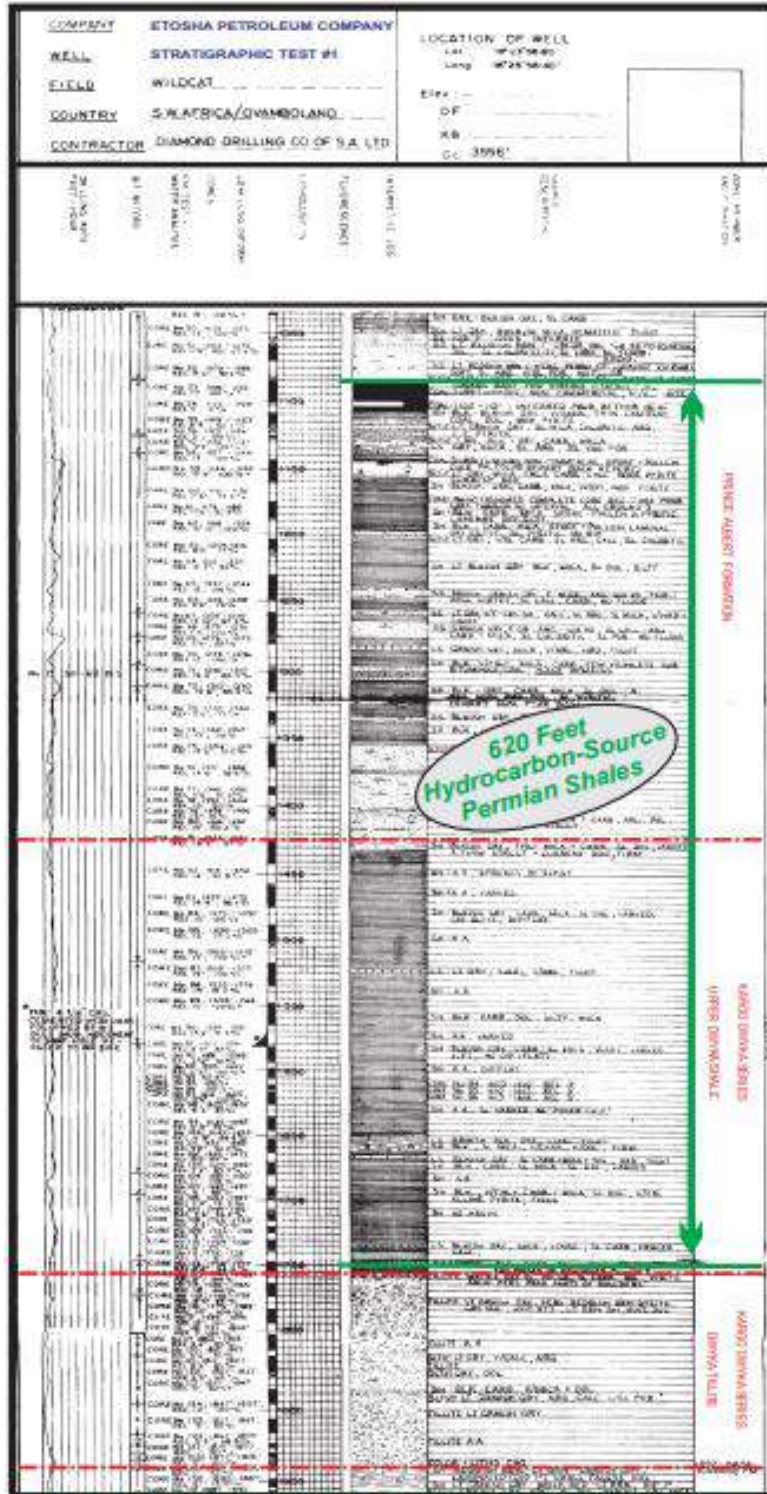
COMPANY ETOSHA PETROLEUM COMPANY
WELL STRATIGRAPHIC TEST #1
FIELD WILDCAT
COUNTRY S.W.AFRICA/OVAMBOLAND
CONTRACTOR DIAMOND DRILLING CO OF S.A. LTD

LOCATION OF WELL
Lat. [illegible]
Long. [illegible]

Elev.: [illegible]
DF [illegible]
KB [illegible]
Gr. 3556'

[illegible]

620 Feet
Hydrocarbon-Source
Permian Shales

PRINCE ALBERT FORMATION
KAROO DWYKA SERIES
UPPER DWYKA SHALE
KAROO DWYKA SERIES
DWYKA TILLITE